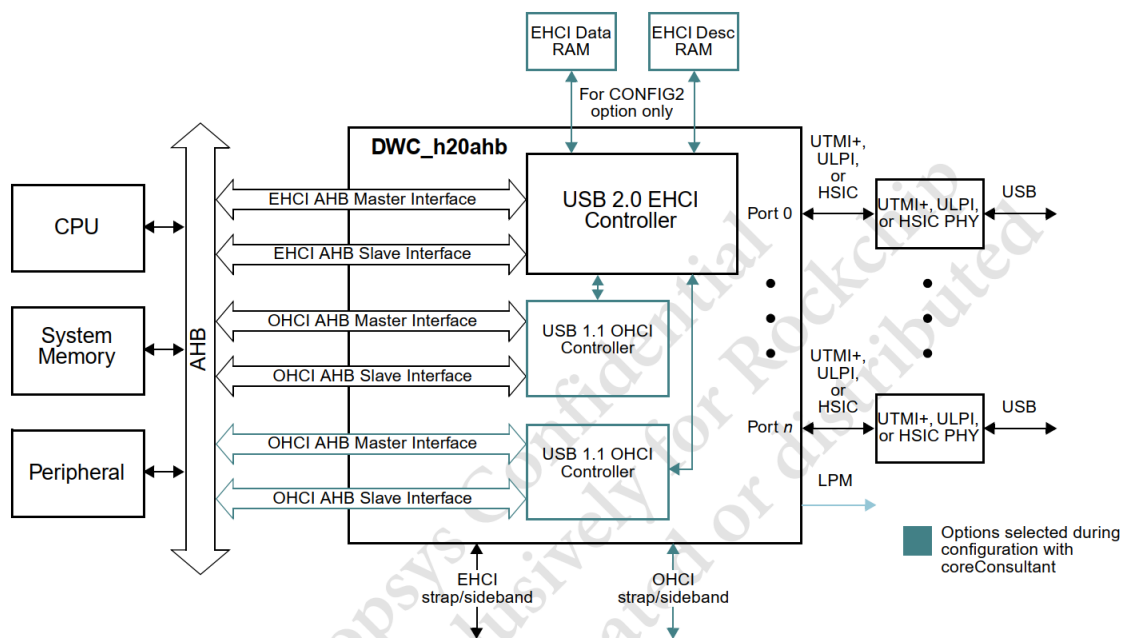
EHCI Data RAM

EHCI Desc RAM

For CONFIG2 option only

DWC_h20ahb

CPU

System Memory

Peripheral

AHB

EHCI AHB Master Interface

EHCI AHB Slave Interface

OHCI AHB Master Interface

OHCI AHB Slave Interface

OHCI AHB Master Interface

OHCI AHB Slave Interface

USB 2.0 EHCI Controller

USB 1.1 OHCI Controller

USB 1.1 OHCI Controller

UTMI+, ULPI, or HSIC

Port 0

UTMI+, ULPI, or HSIC PHY

USB

UTMI+, ULPI, or HSIC

Port $n$

UTMI+, ULPI, or HSIC PHY

USB

LPM

Options selected during configuration with coreConsultant

EHCI strap/sideband

OHCI strap/sideband

Synopsys Confidential exclusively for Rockchip not to be circulated or distributed